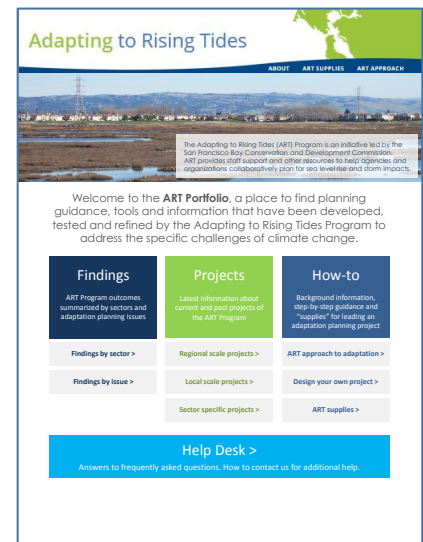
Adapting to Rising Tides

ABOUT ART SUPPLIES ART APPROACH

The Adapting to Rising Tides (ART) Program is an initiative led by the San Francisco Bay Conservation and Development Commission. ART provides staff support and other resources to help agencies and organizations collaboratively plan for sea level rise and storm impacts.

Welcome to the **ART Portfolio**, a place to find planning guidance, tools and information that have been developed, tested and refined by the Adapting to Rising Tides Program to address the specific challenges of climate change.

Findings

ART Program outcomes summarized by sectors and adaptation planning issues

Projects

Latest information about current and past projects of the ART Program

How-to

Background information, step-by-step guidance and "supplies" for leading an adaptation planning project

Findings by sector >

Regional scale projects >

ART approach to adaptation >

Findings by issue >

Local scale projects >

Design your own project >

Sector specific projects >

ART supplies >

Help Desk >

Answers to frequently asked questions. How to contact us for additional help.